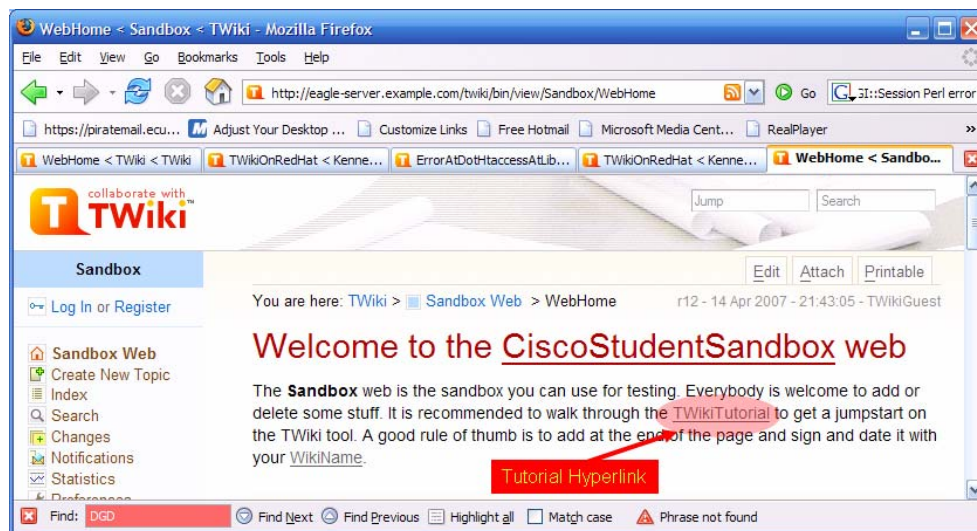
WebHome < Sandbox < TWiki - Mozilla Firefox

File Edit View Go Bookmarks Tools Help

http://eagle-server.example.com/twiki/bin/view/Sandbox/WebHome

Go

GI::Session Perl error

https://piratemail.ecu... Adjust Your Desktop ... Customize Links Free Hotmail Microsoft Media Cent... RealPlayer

WebHome < TWiki < TWiki | TWikiOnRedHat < Kenne... | ErrorAtDotHtaccessAtLib... | TWikiOnRedHat < Kenne... | WebHome < Sandbo...

collaborate with TWiki

Jump Search

Sandbox

Edit Attach Printable

Log In or Register

You are here: TWiki > Sandbox Web > WebHome r12 - 14 Apr 2007 - 21:43:05 - TWikiGuest

Sandbox Web
Create New Topic
Index
Search
Changes
Notifications
Statistics
Preferences

Welcome to the CiscoStudentSandbox web

The **Sandbox** web is the sandbox you can use for testing. Everybody is welcome to add or delete some stuff. It is recommended to walk through the TWikiTutorial to get a jumpstart on the TWiki tool. A good rule of thumb is to add at the end of the page and sign and date it with your WikiName.

Tutorial Hyperlink

Find: DGD Find Next Find Previous Highlight all Match case Phrase not found